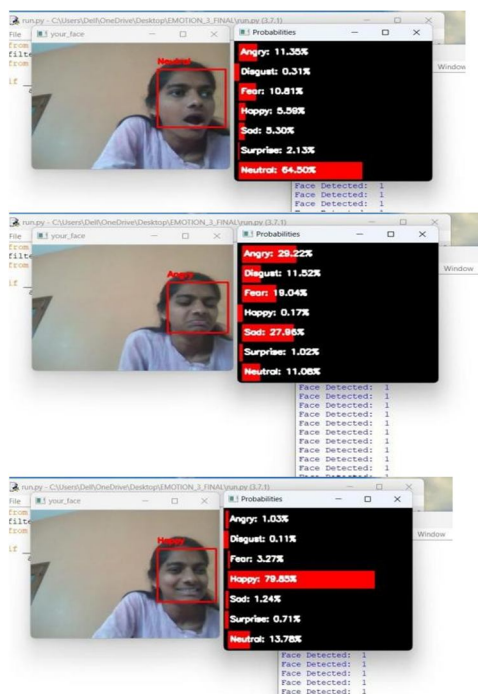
run.py - C:\Users\Dell\OneDrive\Desktop\EMOTION_3_FINAL\run.py (3.7.1)
File
from
filte
from
if
your_face
Neutral
Probabilities
Angry: 11.35%
Disgust: 0.31%
Fear: 10.81%
Happy: 5.59%
Sad: 5.30%
Surprise: 2.13%
Neutral: 64.50%
Window
Face Detected: 1
Face Detected: 1
Face Detected: 1

run.py - C:\Users\Dell\OneDrive\Desktop\EMOTION_3_FINAL\run.py (3.7.1)
File
from
filte
from
if
your_face
Angry
Probabilities
Angry: 29.22%
Disgust: 11.52%
Fear: 19.04%
Happy: 0.17%
Sad: 27.98%
Surprise: 1.02%
Neutral: 11.06%
Window
Face Detected: 1
Face Detected: 1
Face Detected: 1
Face Detected: 1
Face Detected: 1
Face Detected: 1
Face Detected: 1
Face Detected: 1
Face Detected: 1
Face Detected: 1
Face Detected: 1
Face Detected: 1

run.py - C:\Users\Dell\OneDrive\Desktop\EMOTION_3_FINAL\run.py (3.7.1)
File
from
filte
from
if
your_face
Happy
Probabilities
Angry: 1.03%
Disgust: 0.11%
Fear: 3.27%
Happy: 79.85%
Sad: 1.24%
Surprise: 0.71%
Neutral: 13.78%
Window
Face Detected: 1
Face Detected: 1
Face Detected: 1
Face Detected: 1
Face Detected: 1